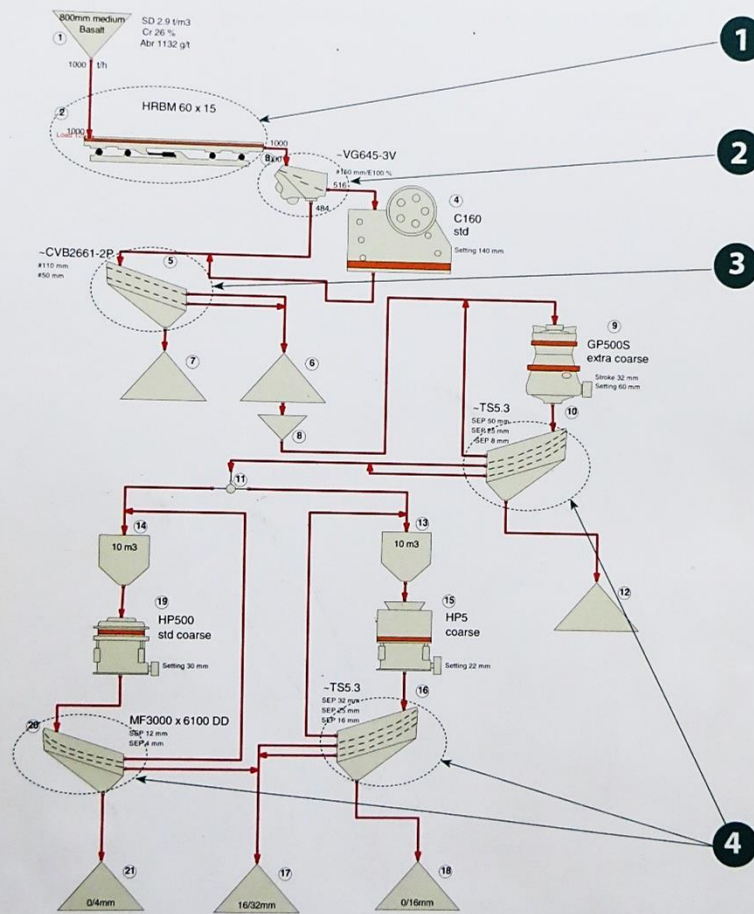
800mm medium Basalt
SD 2.9 t/m3
Cr 26 %
Abr 1132 g/t
1
1000 t/h
1
HRBM 60 x 15
2
1000
Load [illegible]
1000
8
~VG645-3V
#160 mm/E100 %
2
516
484
4
C160
std
Setting 140 mm
~CVB2661-2P
#110 mm
#50 mm
5
3
9
GP500S
extra coarse
Stroke 32 mm
Setting 60 mm
7
6
10
~TS5.3
SEP 50 mm
SEP 25 mm
SEP 8 mm
8
11
14
13
10 m3
10 m3
19
HP500
std coarse
Setting 30 mm
15
HP5
coarse
Setting 22 mm
12
~TS5.3
SEP 32 mm
SEP 25 mm
SEP 16 mm
16
20
MF3000 x 6100 DD
SEP 12 mm
SEP 4 mm
4
21
0/4mm
17
16/32mm
18
0/16mm